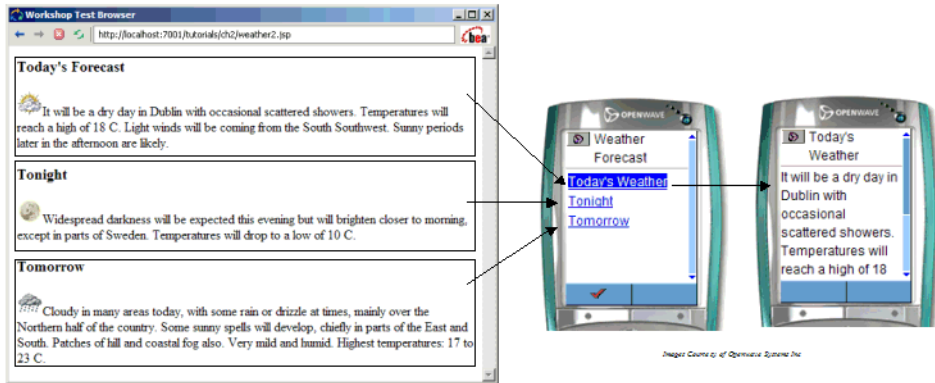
Workshop Test Browser

http://localhost:7001/tutorials/ch2/weather2.jsp

bea

Today's Forecast

It will be a dry day in Dublin with occasional scattered showers. Temperatures will reach a high of 18 C. Light winds will be coming from the South Southwest. Sunny periods later in the afternoon are likely.

Tonight

Widespread darkness will be expected this evening but will brighten closer to morning, except in parts of Sweden. Temperatures will drop to a low of 10 C.

Tomorrow

Cloudy in many areas today, with some rain or drizzle at times, mainly over the Northern half of the country. Some sunny spells will develop, chiefly in parts of the East and South. Patches of hill and coastal fog also. Very mild and humid. Highest temperatures: 17 to 23 C.

OPENWAVE

Weather Forecast

Today's Weather

Tonight

Tomorrow

OPENWAVE

Today's Weather

It will be a dry day in Dublin with occasional scattered showers. Temperatures will reach a high of 18

Images Courtesy of Openwave Systems Inc